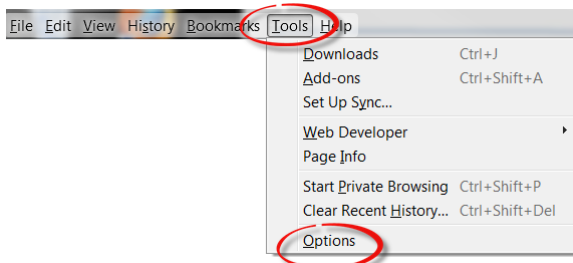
File Edit View History Bookmarks Tools Help

Downloads Ctrl+J
Add-ons Ctrl+Shift+A
Set Up Sync...

Web Developer
Page Info

Start Private Browsing Ctrl+Shift+P
Clear Recent History... Ctrl+Shift+Del

Options